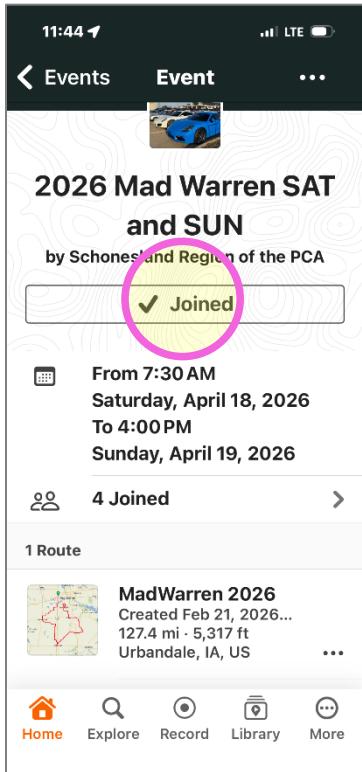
11:44 LTE

Events Event •••

2026 Mad Warren SAT and SUN

by Schonesland Region of the PCA

✔ Joined

From 7:30 AM
Saturday, April 18, 2026
To 4:00 PM
Sunday, April 19, 2026

4 Joined

1 Route

MadWarren 2026
Created Feb 21, 2026...
127.4 mi · 5,317 ft
Urbandale, IA, US

Home Explore Record Library More